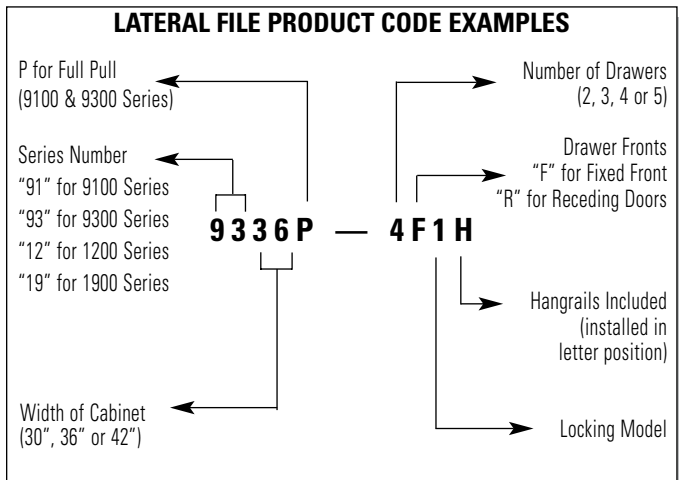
LATERAL FILE PRODUCT CODE EXAMPLES

P for Full Pull
(9100 & 9300 Series)

Series Number
"91" for 9100 Series
"93" for 9300 Series
"12" for 1200 Series
"19" for 1900 Series

Number of Drawers
(2, 3, 4 or 5)

Drawer Fronts
"F" for Fixed Front
"R" for Receding Doors

9336P — 4F1H

Hangrails Included
(installed in
letter position)

Width of Cabinet
(30", 36" or 42")

Locking Model